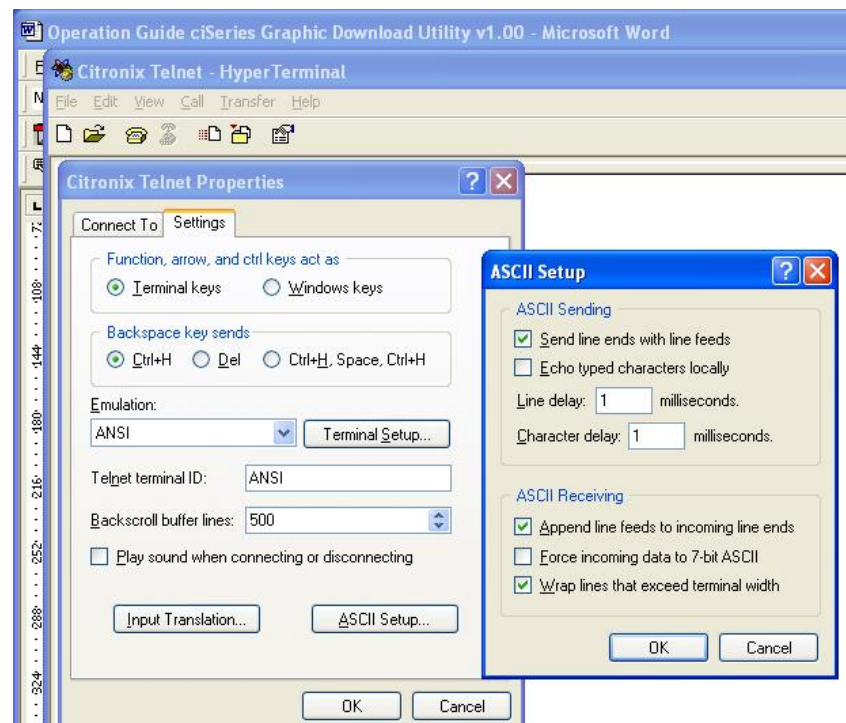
Operation Guide ciSeries Graphic Download Utility v1.00 - Microsoft Word

Citronix Telnet - HyperTerminal

File Edit View Call Transfer Help

Citronix Telnet Properties

Connect To Settings

Function, arrow, and ctrl keys act as

Terminal keys Windows keys

Backspace key sends

Ctrl+H Del Ctrl+H, Space, Ctrl+H

Emulation:

ANSI

Terminal Setup...

Telnet terminal ID: ANSI

Backscroll buffer lines: 500

Play sound when connecting or disconnecting

Input Translation...

ASCII Setup...

OK Cancel

ASCII Setup

ASCII Sending

Send line ends with line feeds

Echo typed characters locally

Line delay: 1 milliseconds.

Character delay: 1 milliseconds.

ASCII Receiving

Append line feeds to incoming line ends

Force incoming data to 7-bit ASCII

Wrap lines that exceed terminal width

OK Cancel

72 108 144 180 216 252 288 324